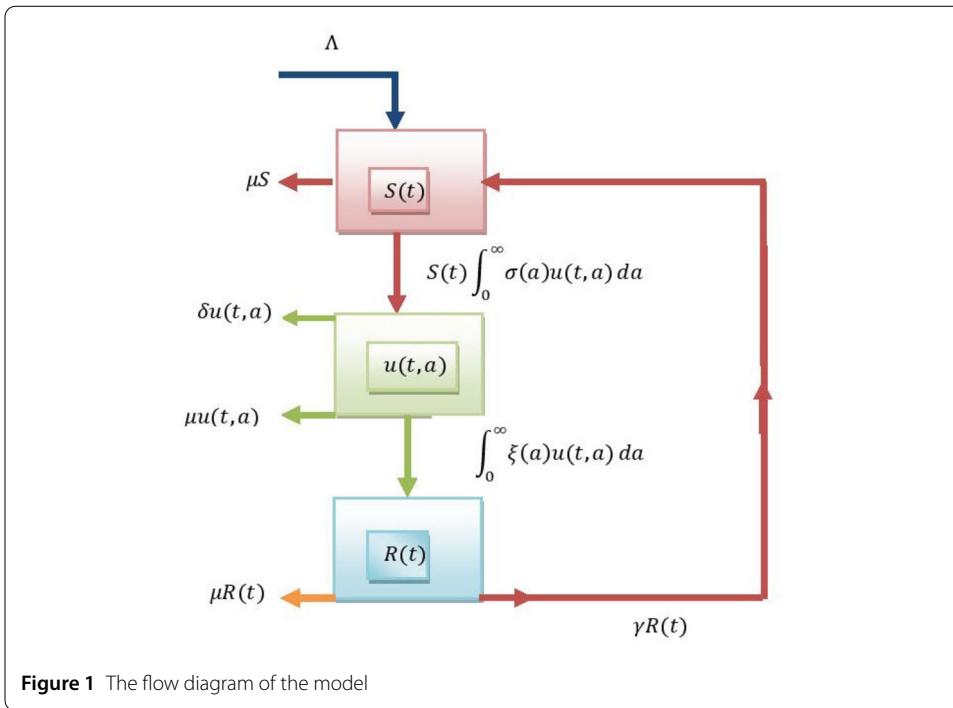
$\Lambda$

$\mu S$

$S(t)$

$S(t)\int_0^\infty \sigma(a)u(t,a)\,da$

$\delta u(t,a)$

$u(t,a)$

$\mu u(t,a)$

$\int_0^\infty \xi(a)u(t,a)\,da$

$R(t)$

$\mu R(t)$

$\gamma R(t)$

**Figure 1** The flow diagram of the model